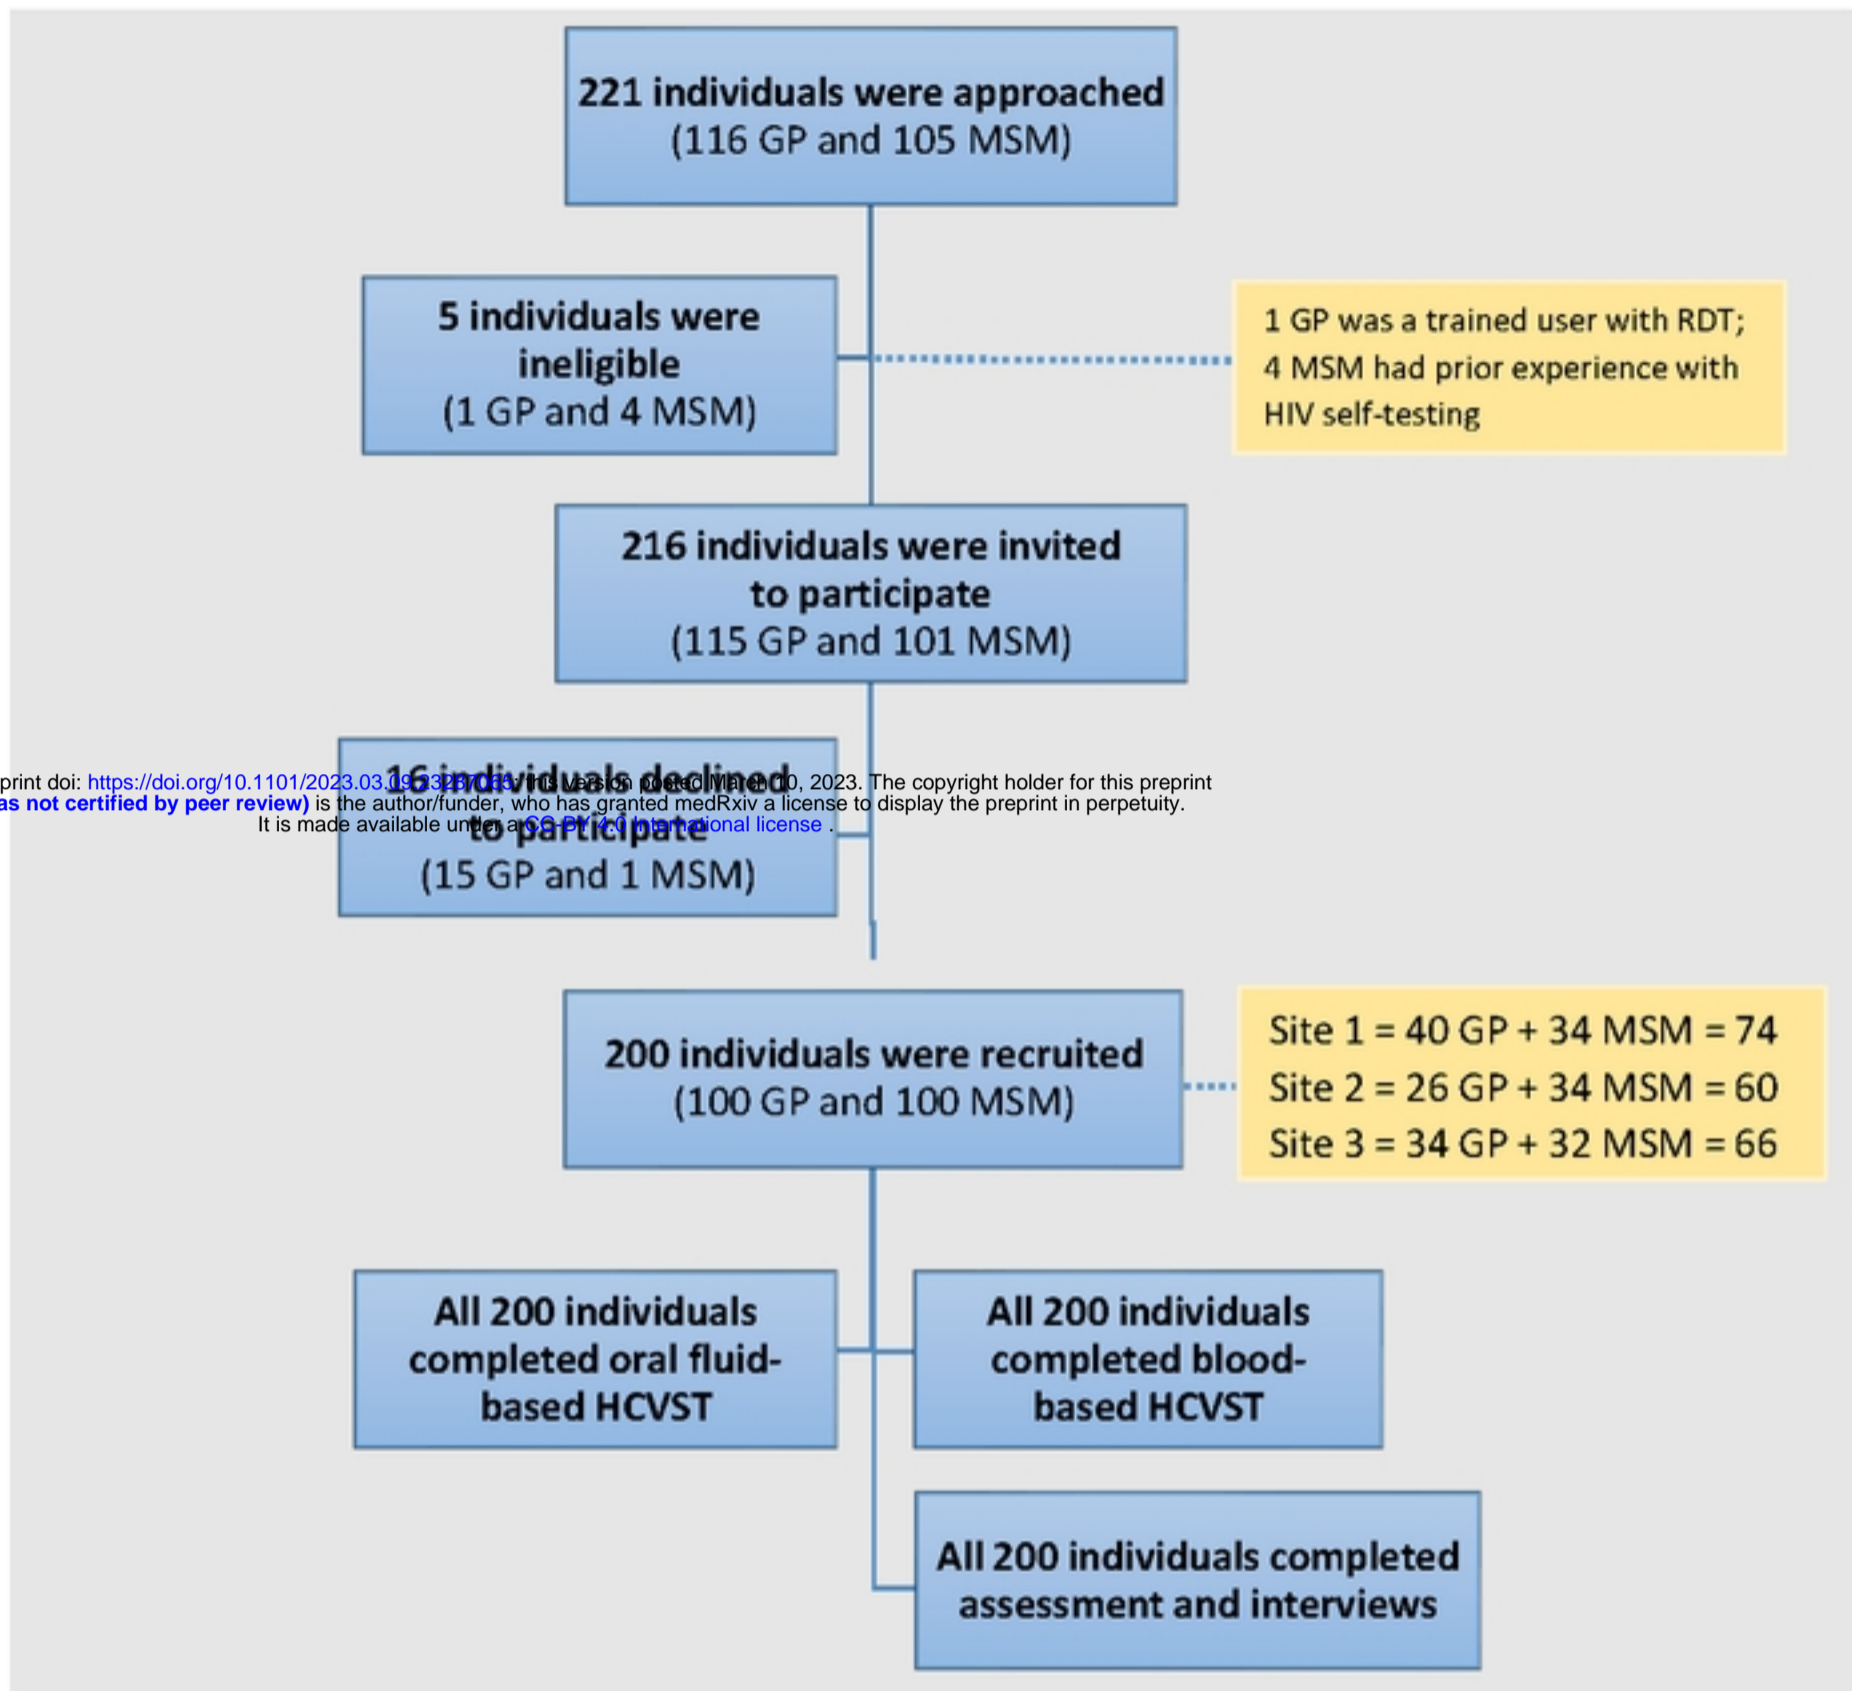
221 individuals were approached
(116 GP and 105 MSM)

5 individuals were ineligible
(1 GP and 4 MSM)

1 GP was a trained user with RDT;
4 MSM had prior experience with HIV self-testing

216 individuals were invited to participate
(115 GP and 101 MSM)

16 individuals declined to participate
(15 GP and 1 MSM)

print doi: https://doi.org/10.1101/2023.03.09.232870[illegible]; this version posted March 10, 2023. The copyright holder for this preprint
as not certified by peer review) is the author/funder, who has granted medRxiv a license to display the preprint in perpetuity.
It is made available under a CC-BY 4.0 International license .

200 individuals were recruited
(100 GP and 100 MSM)

Site 1 = 40 GP + 34 MSM = 74
Site 2 = 26 GP + 34 MSM = 60
Site 3 = 34 GP + 32 MSM = 66

All 200 individuals completed oral fluid-based HCVST

All 200 individuals completed blood-based HCVST

All 200 individuals completed assessment and interviews